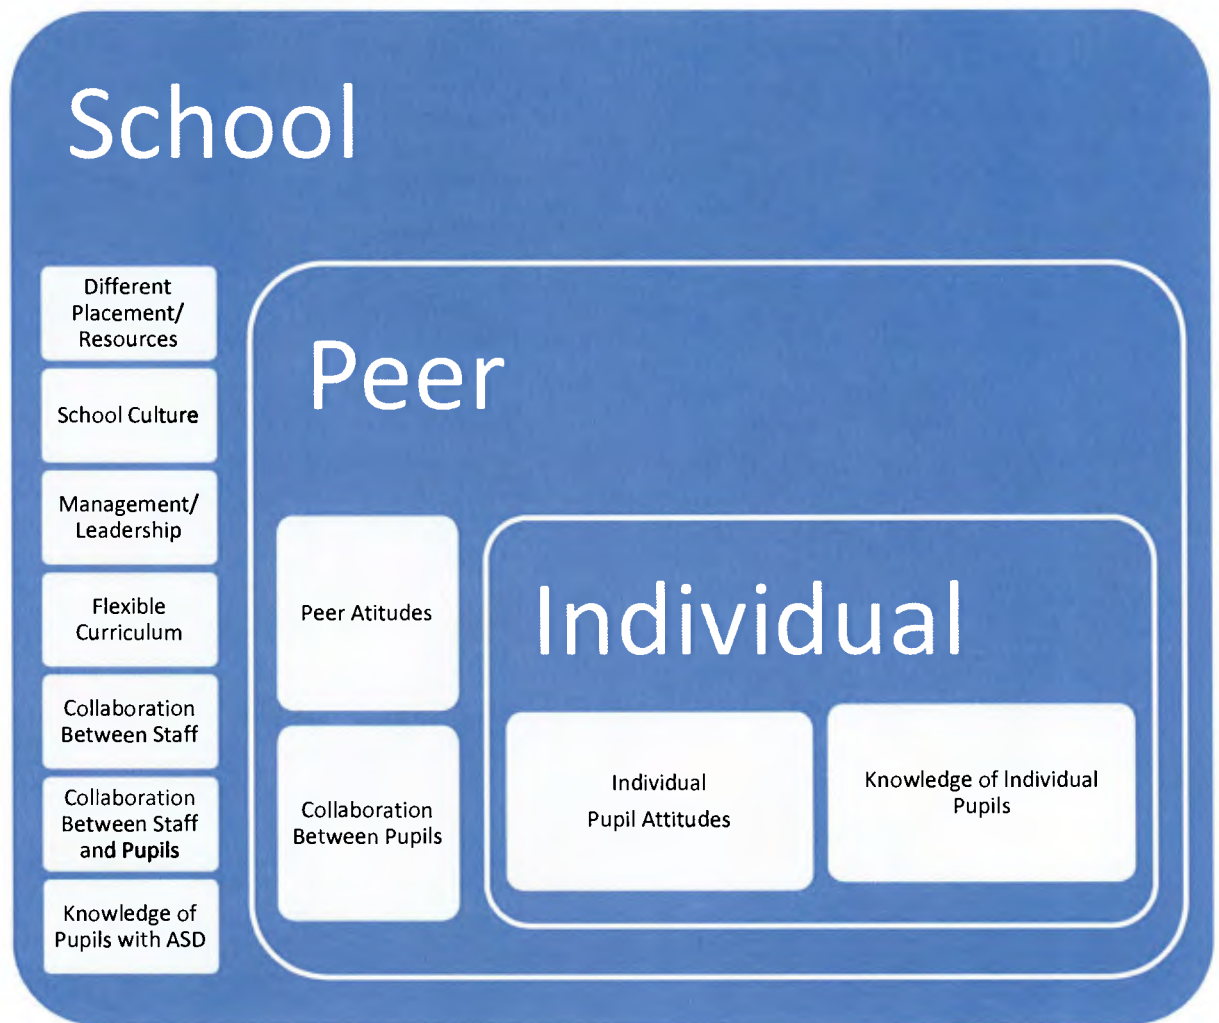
School

Different Placement/ Resources

School Culture

Management/ Leadership

Flexible Curriculum

Collaboration Between Staff

Collaboration Between Staff and Pupils

Knowledge of Pupils with ASD

Peer

Peer Atitudes

Collaboration Between Pupils

Individual

Individual

Pupil Attitudes

Knowledge of Individual Pupils